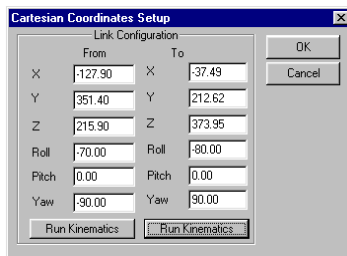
Cartesian Coordinates Setup

Link Configuration

From

X -127.90
Y 351.40
Z 215.90
Roll -70.00
Pitch 0.00
Yaw -90.00

Run Kinematics

To

X -37.49
Y 212.62
Z 373.95
Roll -80.00
Pitch 0.00
Yaw 90.00

Run Kinematics

OK

Cancel